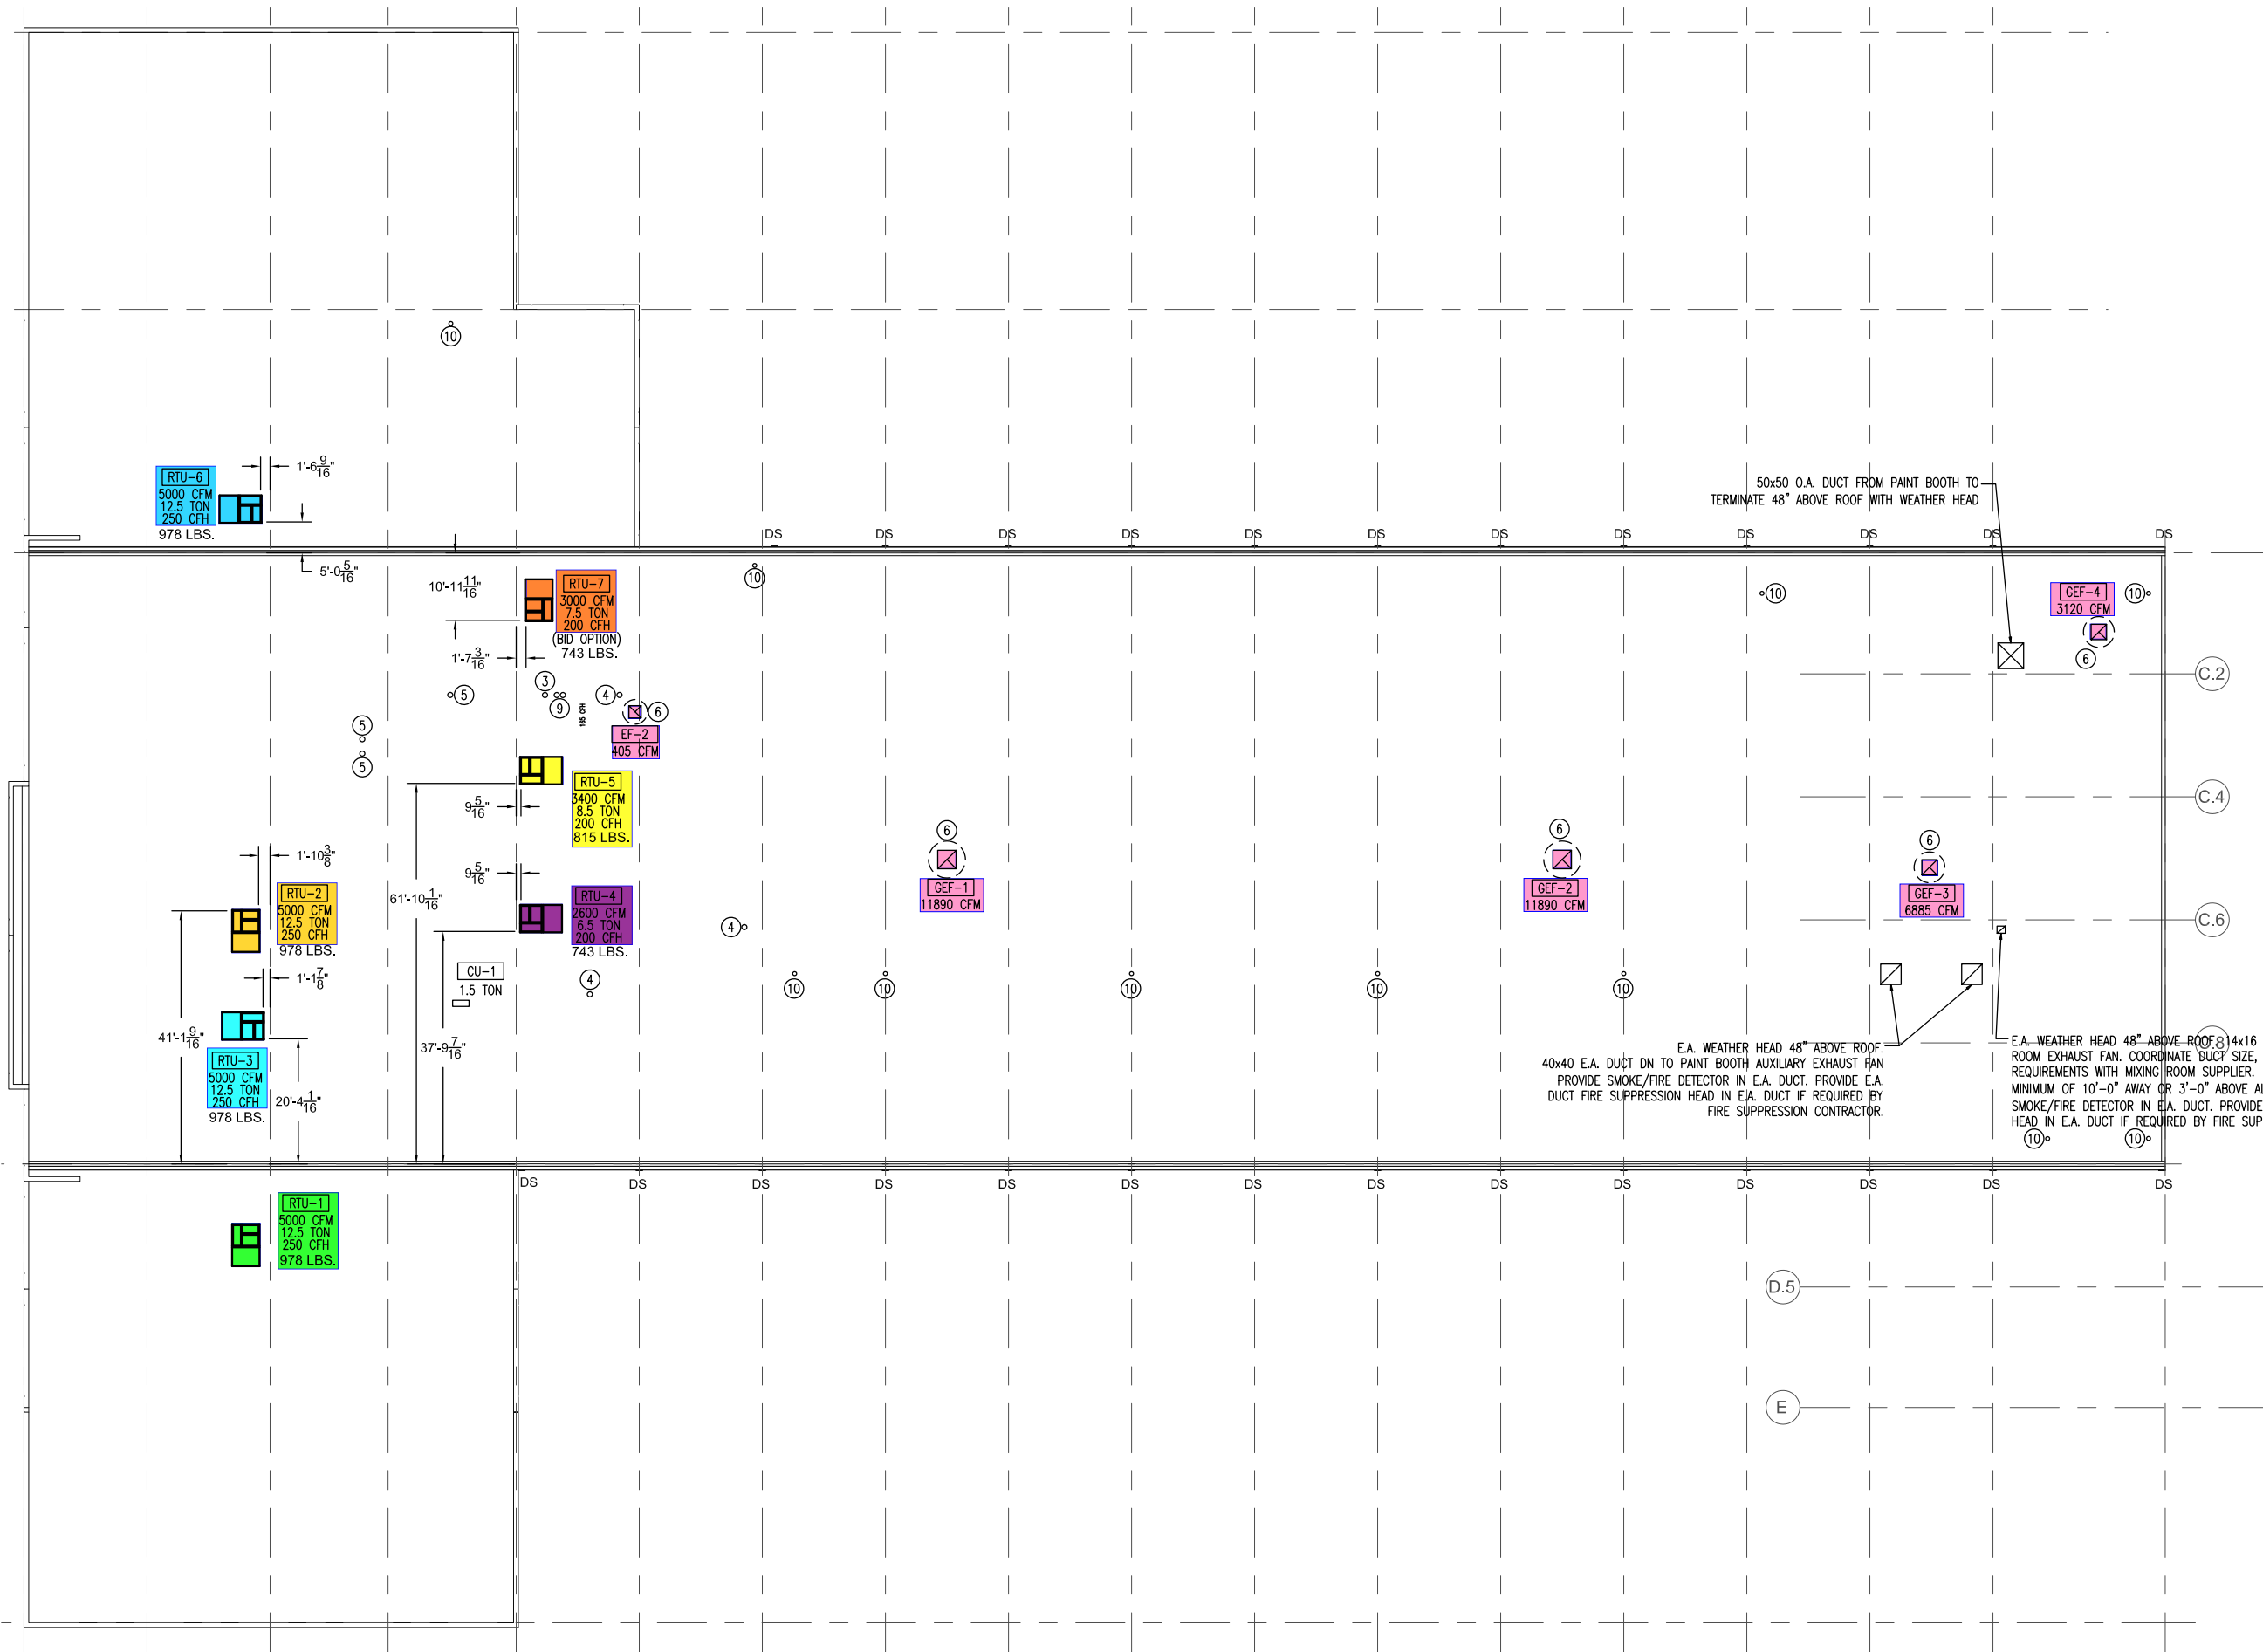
10

RTU-6
5000 CFM
12.5 TON
250 CFH
978 LBS.

$1'-6\frac{9}{16}"$

$5'-0\frac{5}{16}"$

50x50 O.A. DUCT FROM PAINT BOOTH TO TERMINATE 48" ABOVE ROOF WITH WEATHER HEAD

DS DS DS DS DS DS DS DS DS DS DS DS

$10'-11\frac{11}{16}"$

RTU-7
3000 CFM
7.5 TON
200 CFH
(BID OPTION)
743 LBS.

10

10

GEF-4
3120 CFM

10

6

$1'-7\frac{3}{16}"$

C.2

5 3 4 9 6

EF-2
405 CFM

5

5

RTU-5
3400 CFM
8.5 TON
200 CFH
815 LBS.

$9\frac{5}{16}"$

C.4

6

6

6

$1'-10\frac{3}{8}"$

$9\frac{5}{16}"$

RTU-2
5000 CFM
12.5 TON
250 CFH
978 LBS.

$61'-10\frac{1}{16}"$

RTU-4
2600 CFM
6.5 TON
200 CFH
743 LBS.

GEF-1
11890 CFM

GEF-2
11890 CFM

GEF-3
6885 CFM

C.6

4

CU-1
1.5 TON

$1'-1\frac{7}{8}"$

4

10 10 10 10 10

$41'-1\frac{9}{16}"$

RTU-3
5000 CFM
12.5 TON
250 CFH
978 LBS.

$37'-9\frac{7}{16}"$

$20'-4\frac{1}{16}"$

E.A. WEATHER HEAD 48" ABOVE ROOF. 40x40 E.A. DUCT DN TO PAINT BOOTH AUXILIARY EXHAUST FAN PROVIDE SMOKE/FIRE DETECTOR IN E.A. DUCT. PROVIDE E.A. DUCT FIRE SUPPRESSION HEAD IN E.A. DUCT IF REQUIRED BY FIRE SUPPRESSION CONTRACTOR.

E.A. WEATHER HEAD 48" ABOVE ROOF. 14x16 ROOM EXHAUST FAN. COORDINATE DUCT SIZE, REQUIREMENTS WITH MIXING ROOM SUPPLIER. MINIMUM OF 10'-0" AWAY OR 3'-0" ABOVE AI SMOKE/FIRE DETECTOR IN E.A. DUCT. PROVIDE HEAD IN E.A. DUCT IF REQUIRED BY FIRE SUP

10 10

DS DS DS DS DS DS DS DS DS DS DS DS DS DS

RTU-1
5000 CFM
12.5 TON
250 CFH
978 LBS.

D.5

E